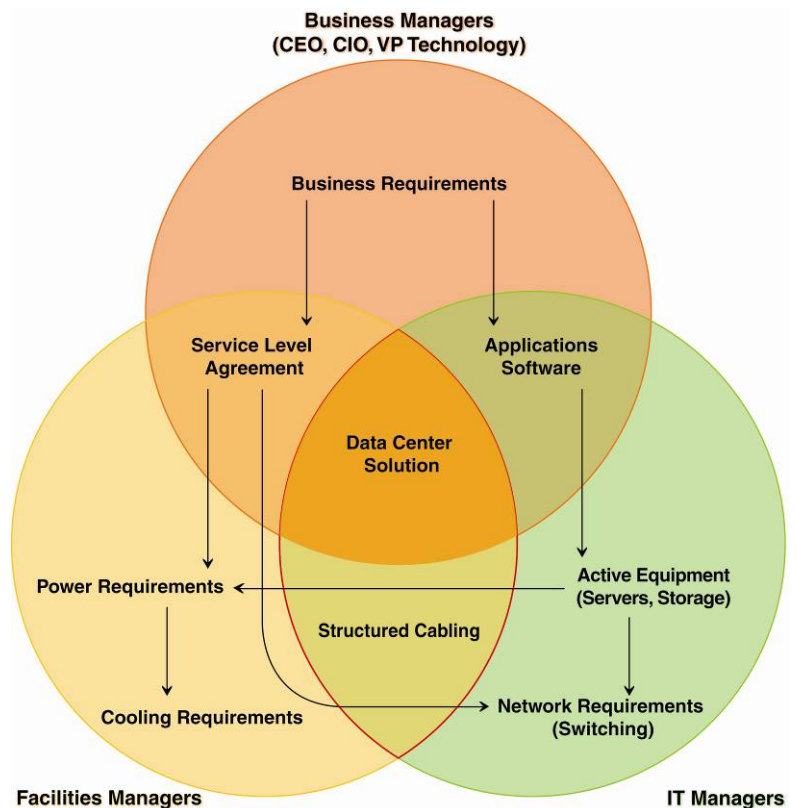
Business Managers
(CEO, CIO, VP Technology)

Business Requirements

Service Level Agreement

Applications Software

Data Center Solution

Power Requirements

Active Equipment (Servers, Storage)

Structured Cabling

Cooling Requirements

Network Requirements (Switching)

Facilities Managers

IT Managers